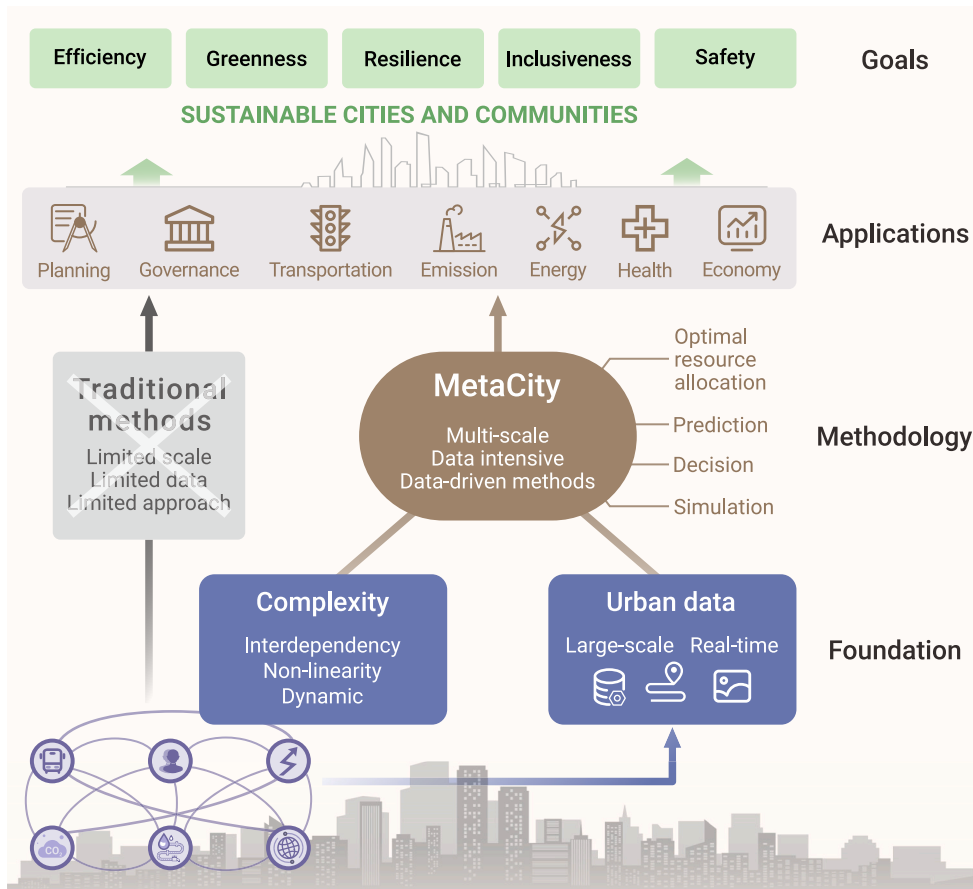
Efficiency
Greenness
Resilience
Inclusiveness
Safety
Goals

SUSTAINABLE CITIES AND COMMUNITIES

Planning
Governance
Transportation
Emission
Energy
Health
Economy
Applications

Traditional methods
Limited scale
Limited data
Limited approach

MetaCity
Multi-scale
Data intensive
Data-driven methods

Optimal resource allocation
Prediction
Decision
Simulation
Methodology

Complexity
Interdependency
Non-linearity
Dynamic

Urban data
Large-scale
Real-time
Foundation

$CO_2$